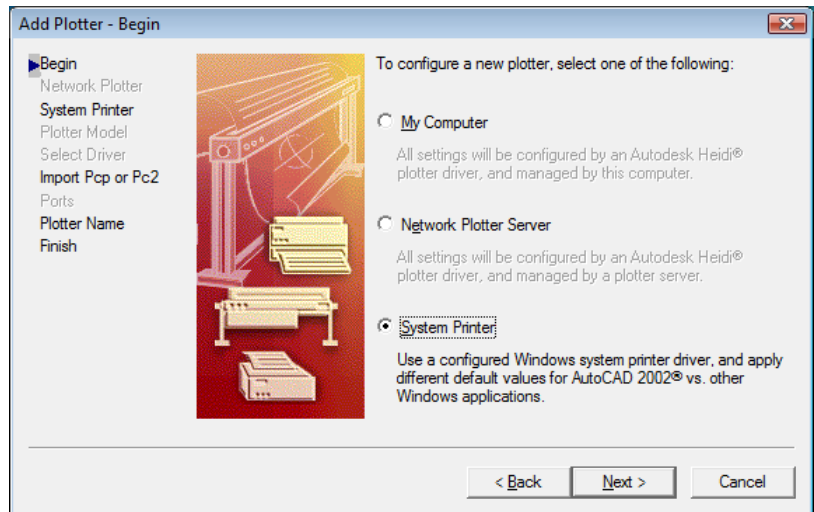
Add Plotter - Begin

Begin
Network Plotter
System Printer
Plotter Model
Select Driver
Import Pcp or Pc2
Ports
Plotter Name
Finish

To configure a new plotter, select one of the following:

My Computer

All settings will be configured by an Autodesk Heidi® plotter driver, and managed by this computer.

Network Plotter Server

All settings will be configured by an Autodesk Heidi® plotter driver, and managed by a plotter server.

System Printer

Use a configured Windows system printer driver, and apply different default values for AutoCAD 2002® vs. other Windows applications.

< Back
Next >
Cancel